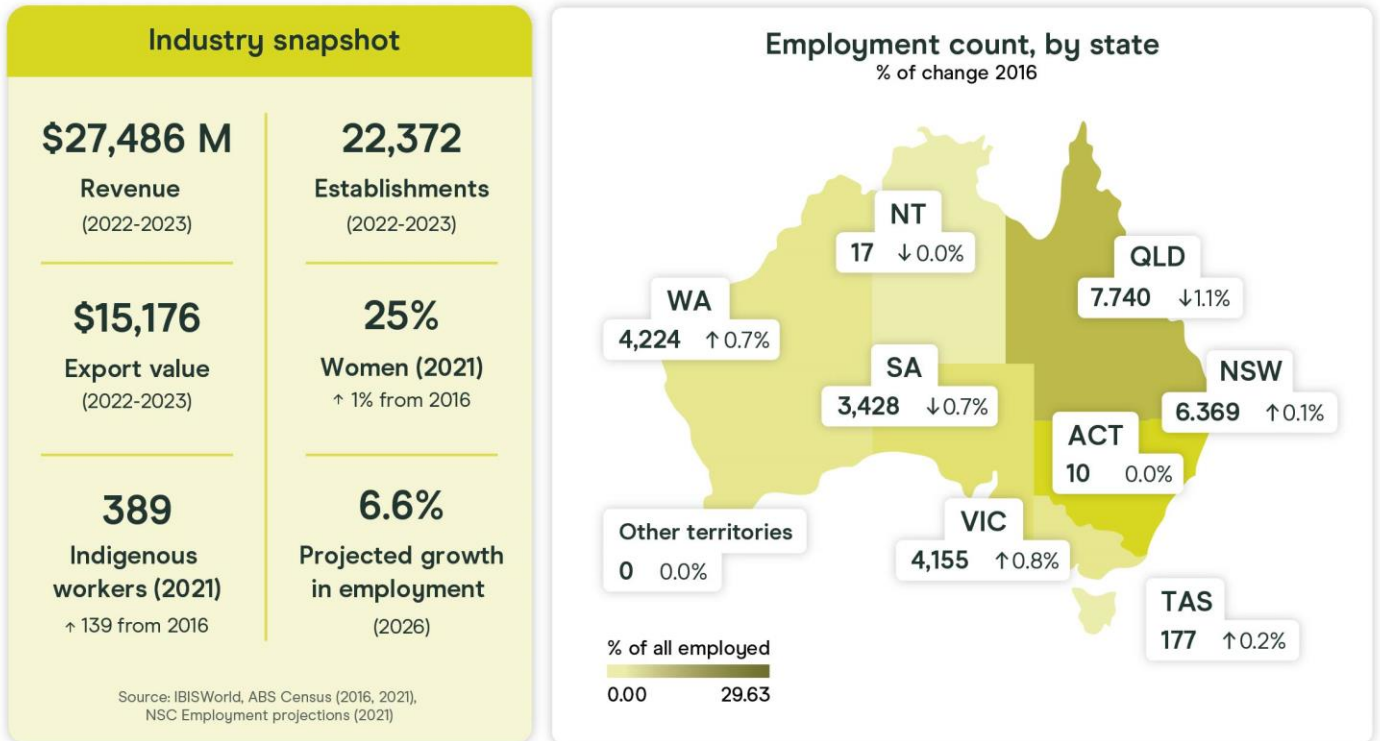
Industry snapshot

$27,486 M
Revenue
(2022-2023)

22,372
Establishments
(2022-2023)

$15,176
Export value
(2022-2023)

25%
Women (2021)
↑ 1% from 2016

389
Indigenous workers (2021)
↑ 139 from 2016

6.6%
Projected growth in employment
(2026)

Source: IBISWorld, ABS Census (2016, 2021), NSC Employment projections (2021)

Employment count, by state
% of change 2016

NT
17 ↓ 0.0%

QLD
7.740 ↓ 1.1%

WA
4,224 ↑ 0.7%

SA
3,428 ↓ 0.7%

NSW
6.369 ↑ 0.1%

ACT
10 0.0%

Other territories
0 0.0%

VIC
4,155 ↑ 0.8%

TAS
177 ↑ 0.2%

% of all employed
0.00 29.63